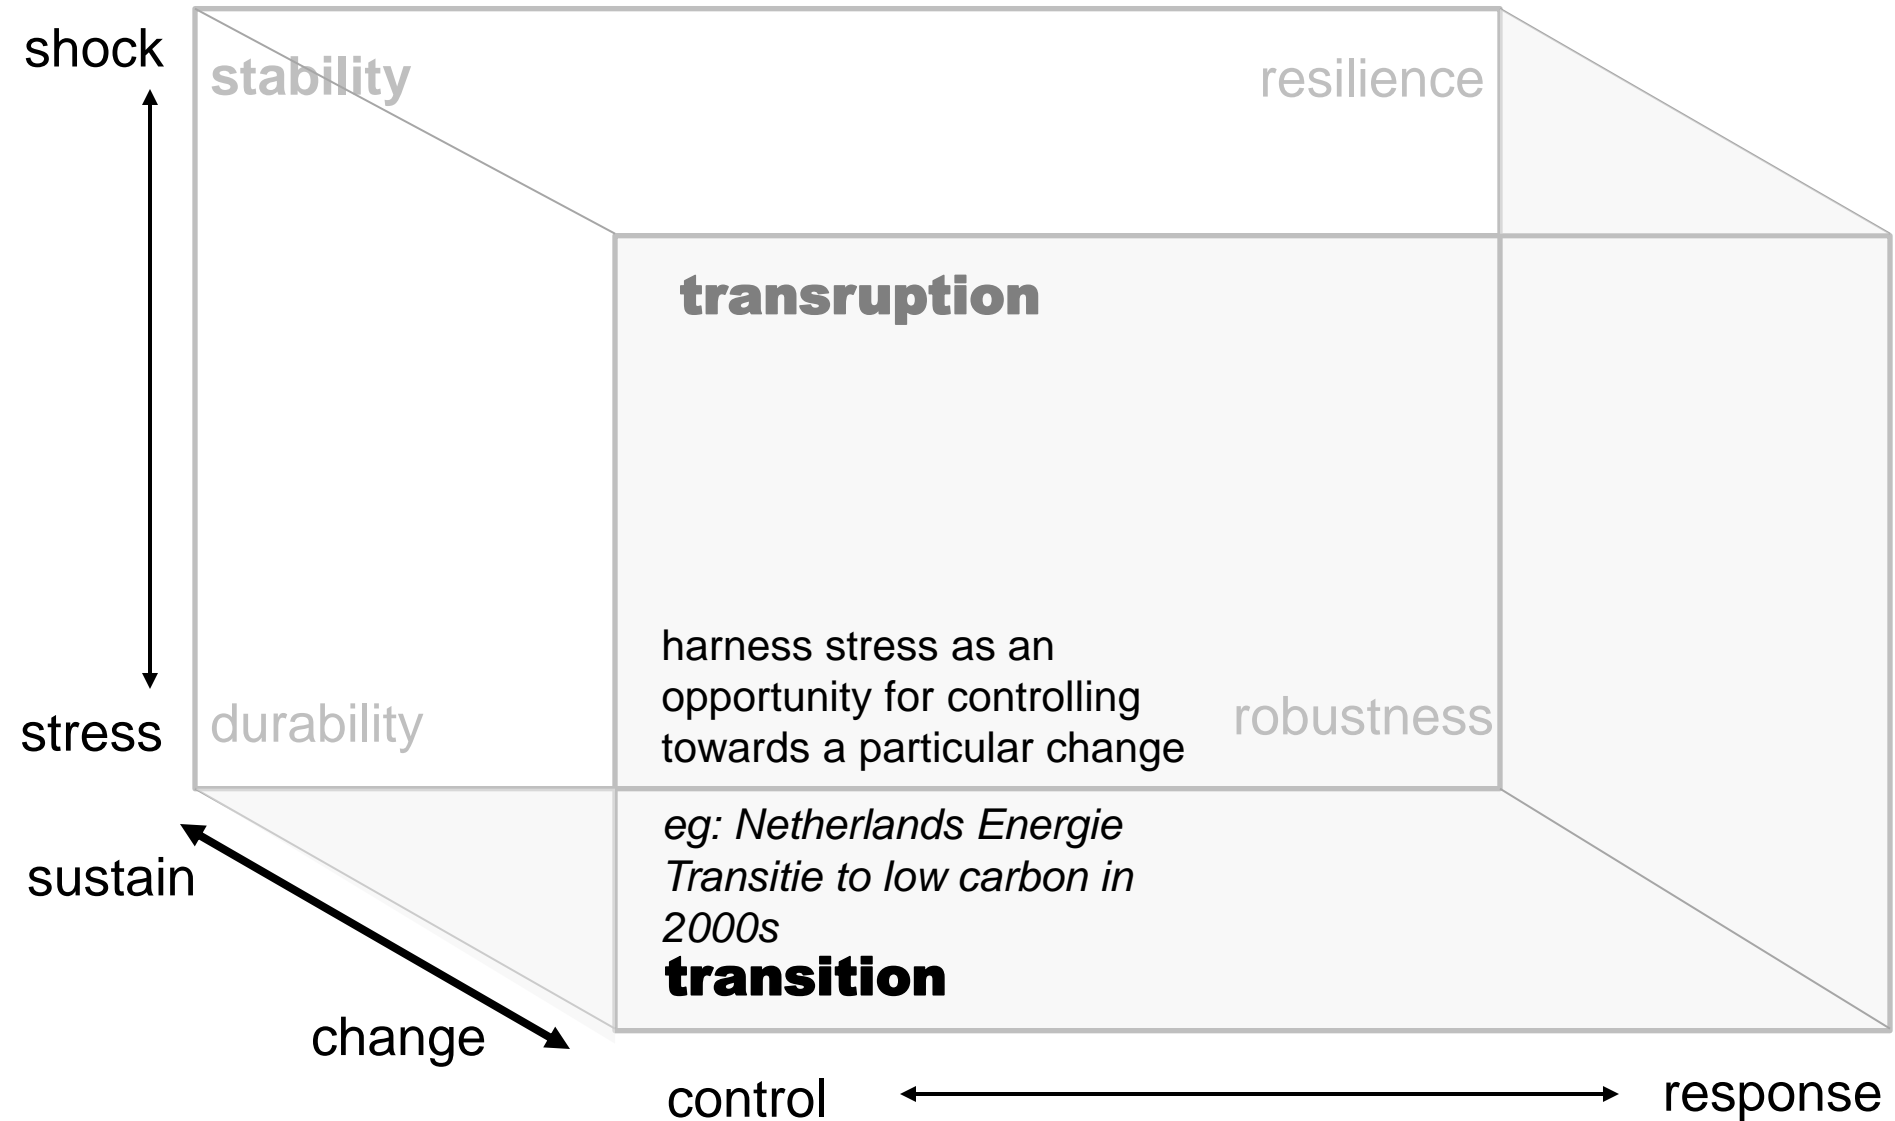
shock

stability

resilience

transruption

harness stress as an opportunity for controlling towards a particular change

stress

durability

robustness

eg: Netherlands Energie Transitie to low carbon in 2000s

transition

sustain

change

control

response